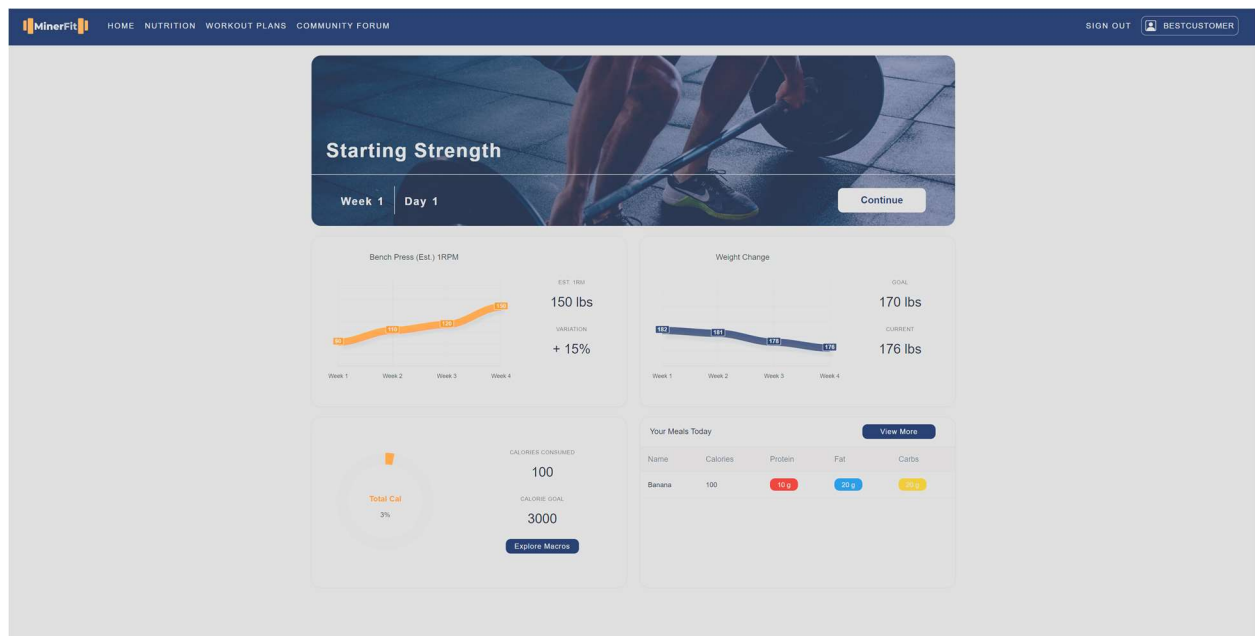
MinerFit HOME NUTRITION WORKOUT PLANS COMMUNITY FORUM SIGN OUT BESTCUSTOMER

Starting Strength

Week 1 Day 1

Continue

Bench Press (Est.) 1RPM

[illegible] 110 120 150

Week 1 Week 2 Week 3 Week 4

EST. 1RM
150 lbs

VARIATION
+ 15%

Weight Change

182 181 178 176

Week 1 Week 2 Week 3 Week 4

GOAL
170 lbs

CURRENT
176 lbs

Total Cal
3%

CALORIES CONSUMED
100

CALORIE GOAL
3000

Explore Macros

Your Meals Today

View More

| Name | Calories | Protein | Fat | Carbs |
|---|---|---|---|---|
| Banana | 100 | 10 g | 20 g | 20 g |